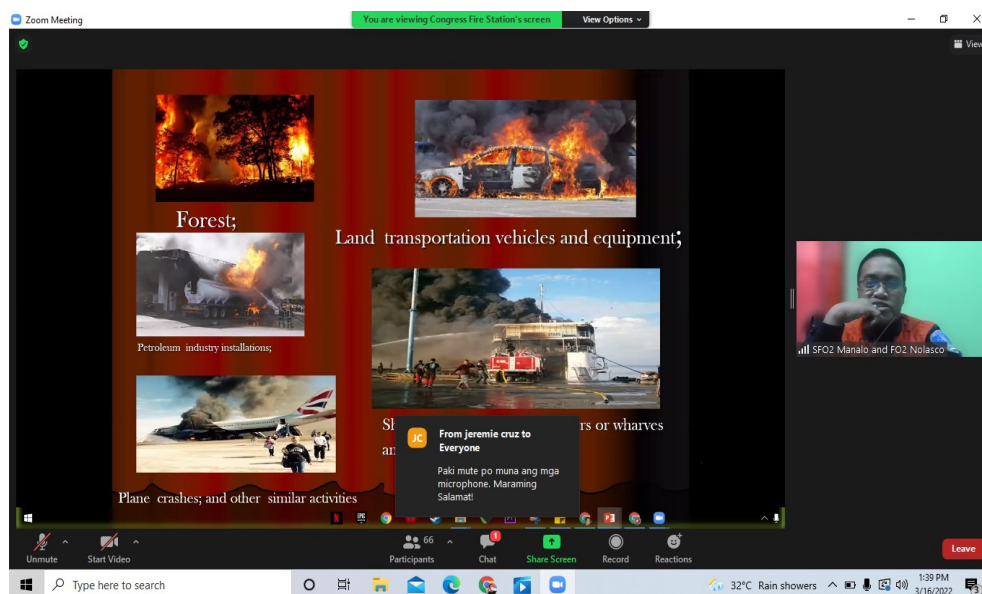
Zoom Meeting

You are viewing Congress Fire Station's screen

View Options

View

Forest;

Land transportation vehicles and equipment;

Petroleum industry installations;

Sh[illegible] rs or wharves an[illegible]

Plane crashes; and other similar activities

JC From jeremie cruz to Everyone

Paki mute po muna ang mga microphone. Maraming Salamat!

SFO2 Manalo and FO2 Nolasco

Unmute Start Video 66 Participants 1 Chat Share Screen Record Reactions Leave

Type here to search

32°C Rain showers 1:39 PM 3/16/2022 13